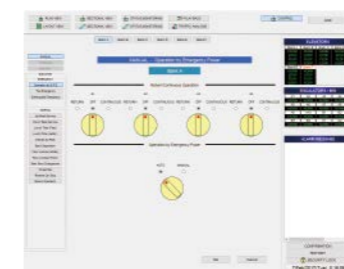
MANUAL - Operation by Emergency Power

Return/Continuous Operation

RETURN OFF CONTINUOUS RETURN OFF CONTINUOUS RETURN OFF CONTINUOUS RETURN OFF CONTINUOUS

Operation by Emergency Power

AUTO MANUAL

ELEVATORS

ESCALATORS

CONFIRMATION

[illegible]